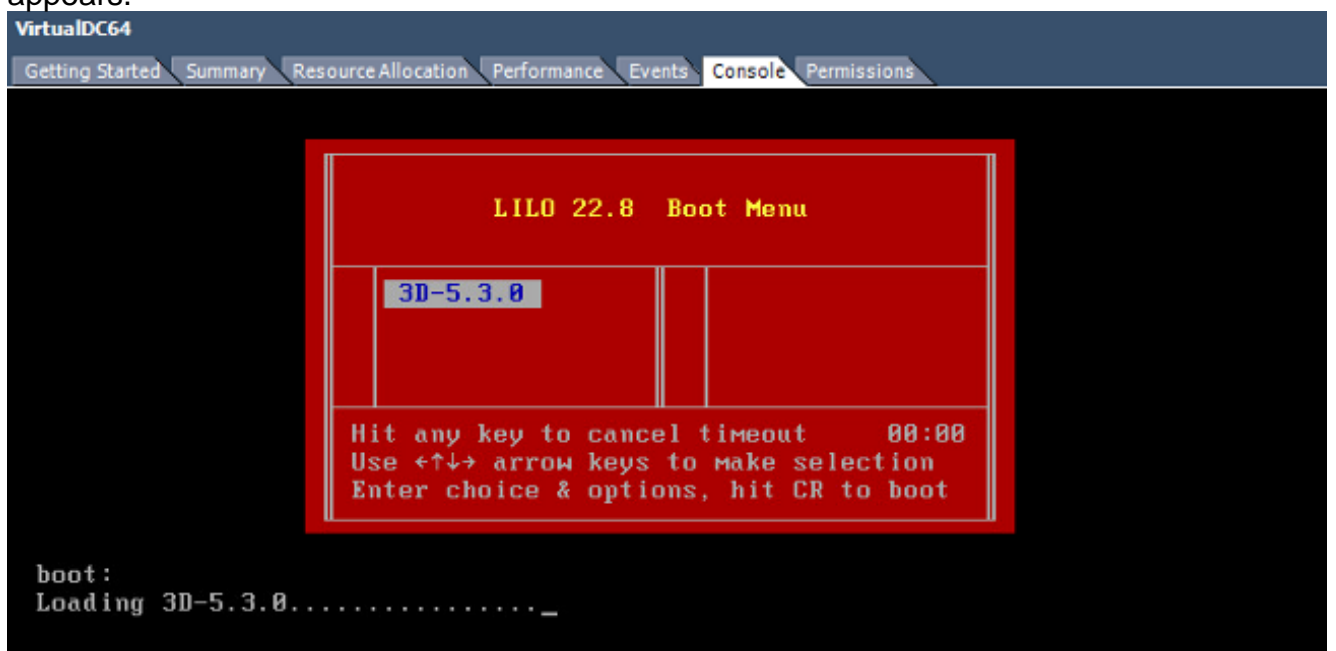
appears:

VirtualDC64

Getting Started | Summary | Resource Allocation | Performance | Events | Console | Permissions

LILO 22.8 Boot Menu

3D-5.3.0

Hit any key to cancel timeout 00:00
Use ←↑↓→ arrow keys to make selection
Enter choice & options, hit CR to boot

boot:
Loading 3D-5.3.0................_